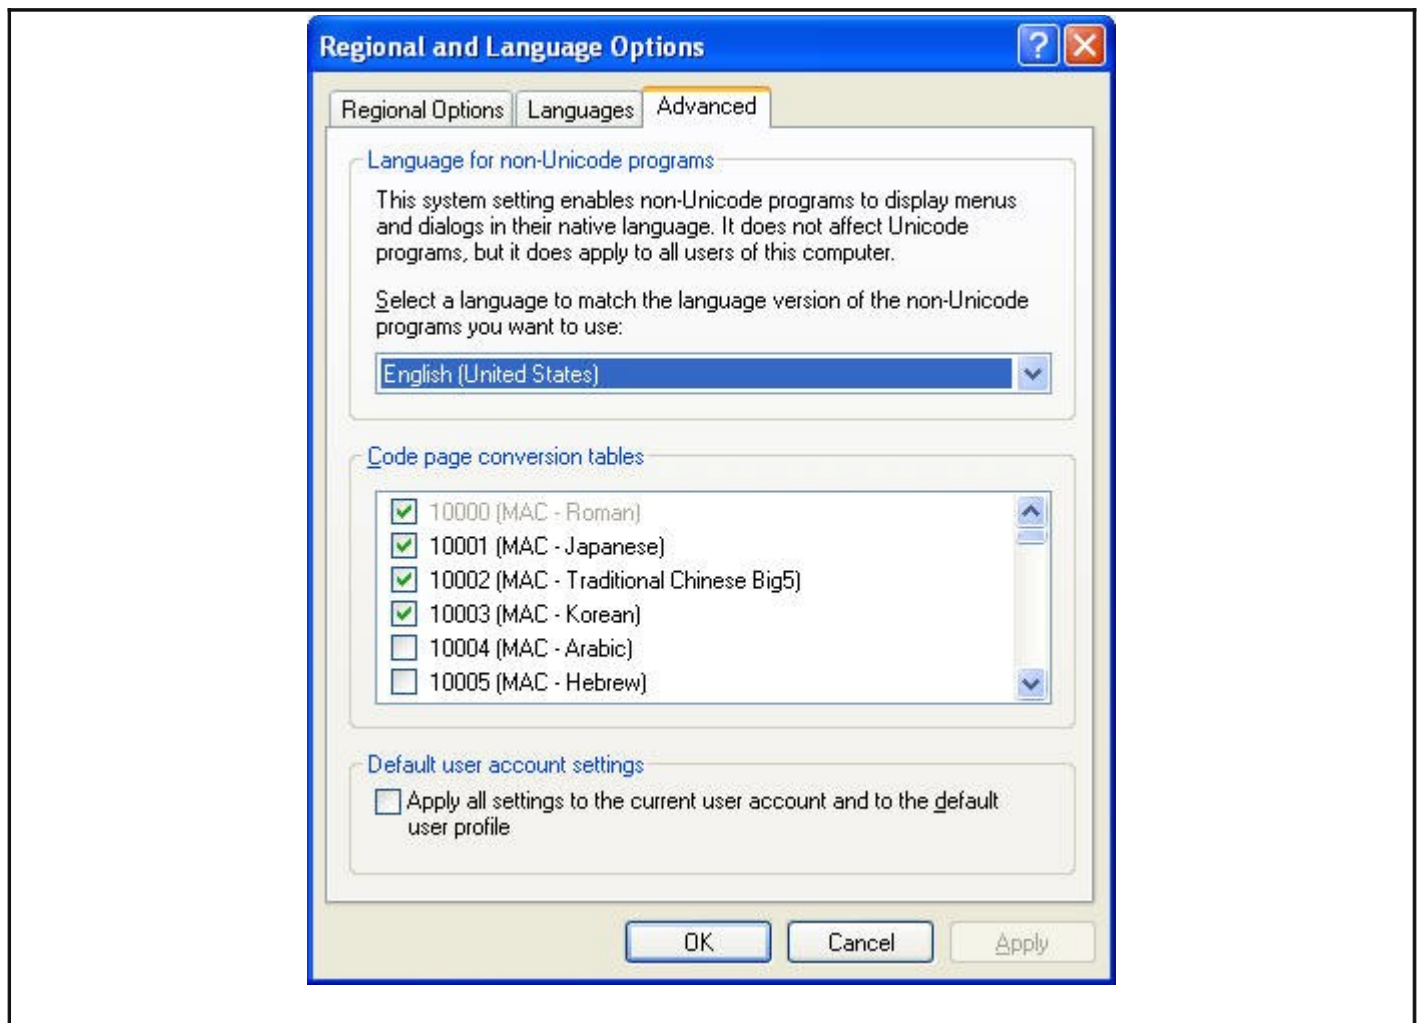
Regional and Language Options

Regional Options | Languages | Advanced

Language for non-Unicode programs

This system setting enables non-Unicode programs to display menus and dialogs in their native language. It does not affect Unicode programs, but it does apply to all users of this computer.

Select a language to match the language version of the non-Unicode programs you want to use:

English (United States)

Code page conversion tables

10000 (MAC - Roman)
10001 (MAC - Japanese)
10002 (MAC - Traditional Chinese Big5)
10003 (MAC - Korean)
10004 (MAC - Arabic)
10005 (MAC - Hebrew)

Default user account settings

Apply all settings to the current user account and to the default user profile

OK | Cancel | Apply